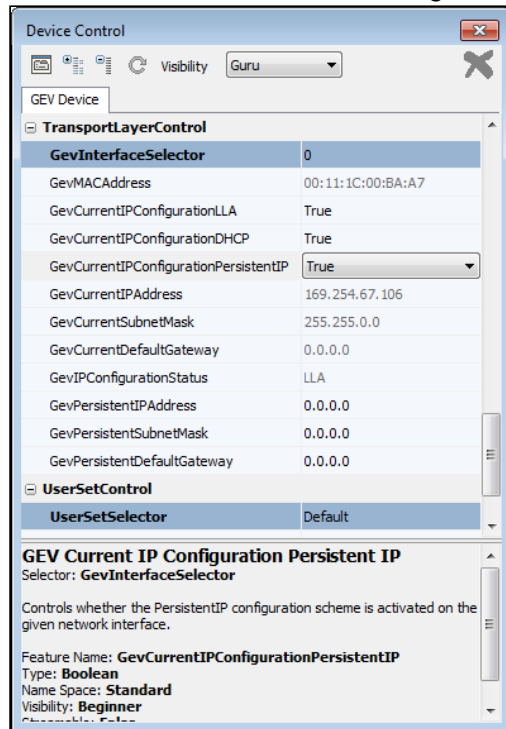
Device Control

Visibility Guru

GEV Device

TransportLayerControl

| | |
|---|---|
| GevInterfaceSelector | 0 |
| GevMACAddress | 00:11:1C:00:BA:A7 |
| GevCurrentIPConfigurationLLA | True |
| GevCurrentIPConfigurationDHCP | True |
| GevCurrentIPConfigurationPersistentIP | True |
| GevCurrentIPAddress | 169.254.67.106 |
| GevCurrentSubnetMask | 255.255.0.0 |
| GevCurrentDefaultGateway | 0.0.0.0 |
| GevIPConfigurationStatus | LLA |
| GevPersistentIPAddress | 0.0.0.0 |
| GevPersistentSubnetMask | 0.0.0.0 |
| GevPersistentDefaultGateway | 0.0.0.0 |

UserSetControl

| | |
|---|---|
| UserSetSelector | Default |

GEV Current IP Configuration Persistent IP
Selector: GevInterfaceSelector

Controls whether the PersistentIP configuration scheme is activated on the given network interface.

Feature Name: GevCurrentIPConfigurationPersistentIP
Type: Boolean
Name Space: Standard
Visibility: Beginner
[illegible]